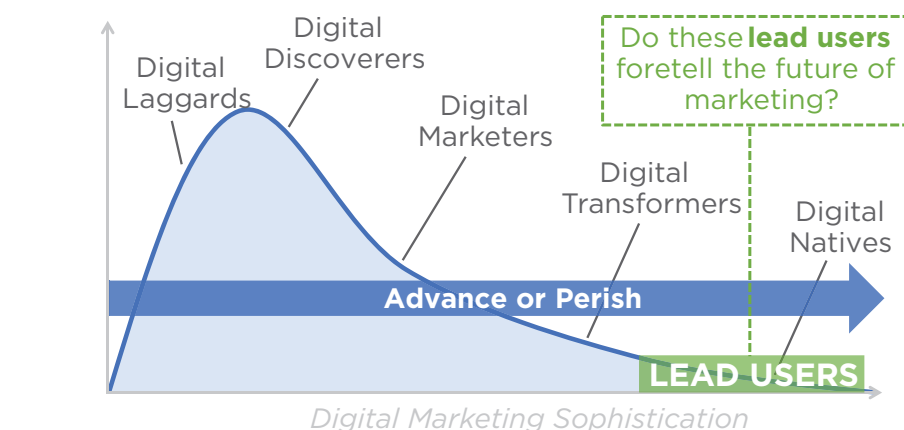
Digital Laggards

Digital Discoverers

Digital Marketers

Digital Transformers

Digital Natives

Do these **lead users** foretell the future of marketing?

Advance or Perish

LEAD USERS

Digital Marketing Sophistication